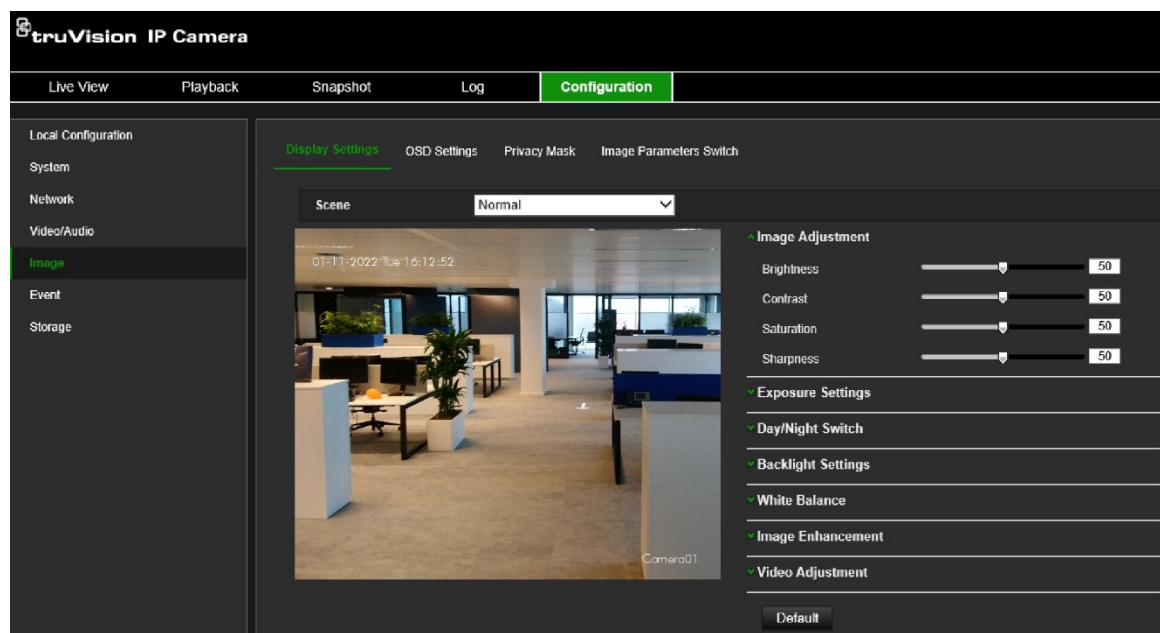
truVision IP Camera

Live View
Playback
Snapshot
Log
Configuration

Local Configuration
System
Network
Video/Audio
Image
Event
Storage

Display Settings
OSD Settings
Privacy Mask
Image Parameters Switch

Scene
Normal

01-11-2022 Tue 16:12:52

Camera01

Image Adjustment
Brightness 50
Contrast 50
Saturation 50
Sharpness 50
Exposure Settings
Day/Night Switch
Backlight Settings
White Balance
Image Enhancement
Video Adjustment

Default